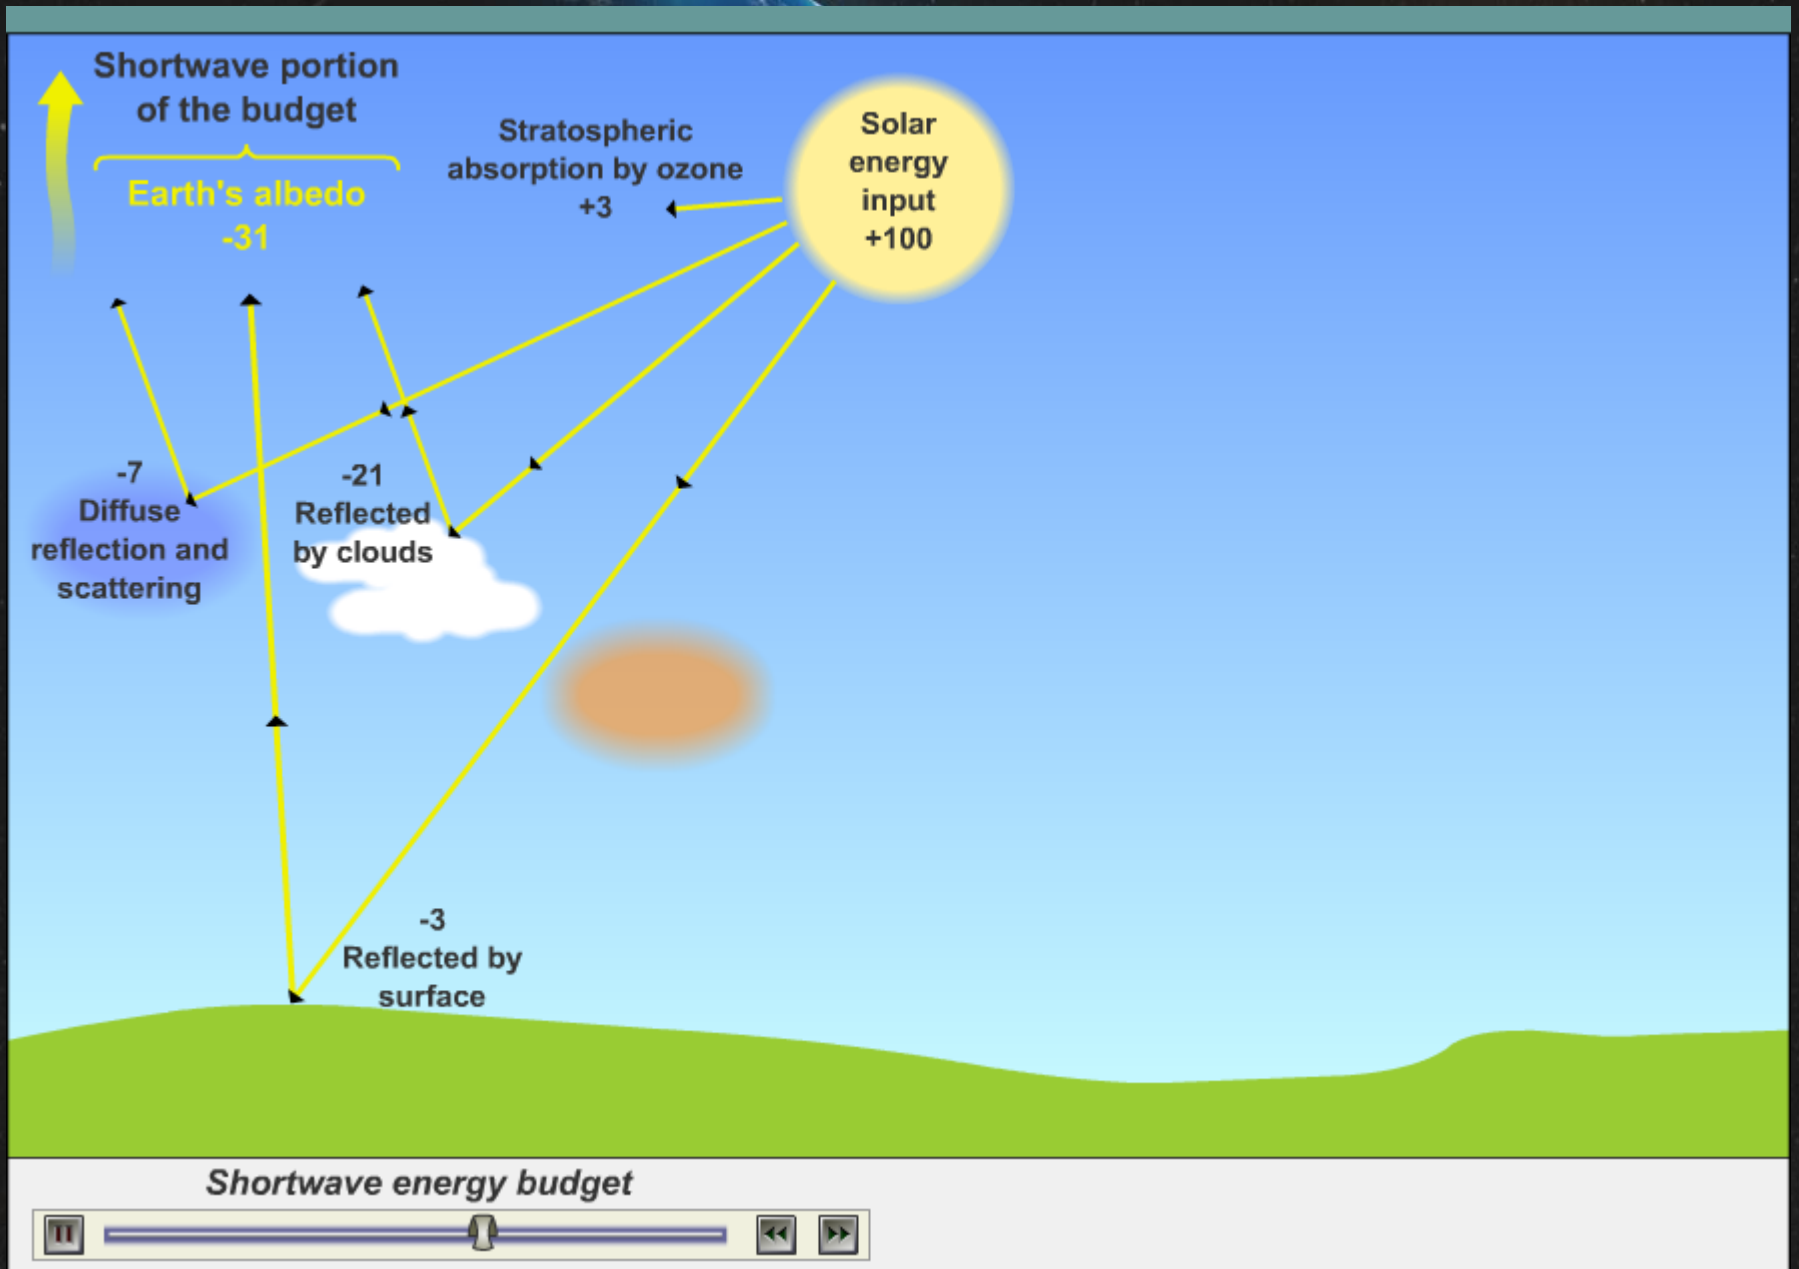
Shortwave portion of the budget

Earth's albedo
-31

Stratospheric absorption by ozone
+3

Solar energy input
+100

-7
Diffuse reflection and scattering

-21
Reflected by clouds

-3
Reflected by surface

Shortwave energy budget